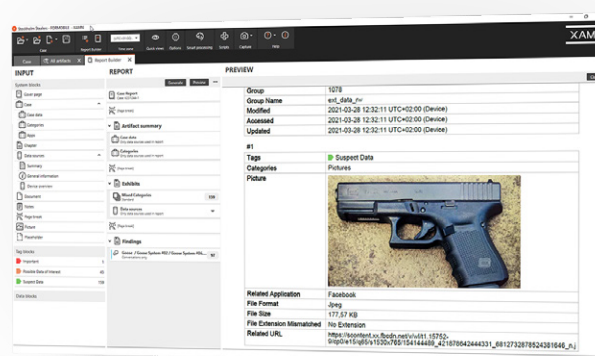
XAM

Case | All artifacts | Report Builder

Case | Report builder | Font name | Quick view | Options | Smart processing | Scripts | Capture | Help

INPUT

System blocks

Cover page

Case

Case data

Categories

Apps

Chapter

Data sources

Summary

General information

Device overview

Document

Notes

Page break

Picture

Placeholder

Tag blocks

Important

Possible Data of Interest

Suspect Data

Data blocks

REPORT

Generate | Preview

Case Report

[Page break]

Artifact summary

Case data

Categories

Exhibits

Mixed Categories

Data sources

[Page break]

Findings

PREVIEW

| Group | 1078 |
|---|---|
| Group Name | ext_data_rw |
| Modified | 2021-03-28 12:32:11 UTC+02:00 (Device) |
| Accessed | 2021-03-28 12:32:11 UTC+02:00 (Device) |
| Updated | 2021-03-28 12:32:11 UTC+02:00 (Device) |

#1

| Tags | Suspect Data |
|---|---|
| Categories | Pictures |
| Picture | |
| Related Application | Facebook |
| File Format | Jpeg |
| File Size | 177,57 KB |
| File Extension Mismatched | No Extension |
| Related URL | https://scontent.xx.fbcdn.net/v/t1.15752-9/p0/e15/q65/s1530x765/154144489_421878642444331_6812732878524381646_n.j |